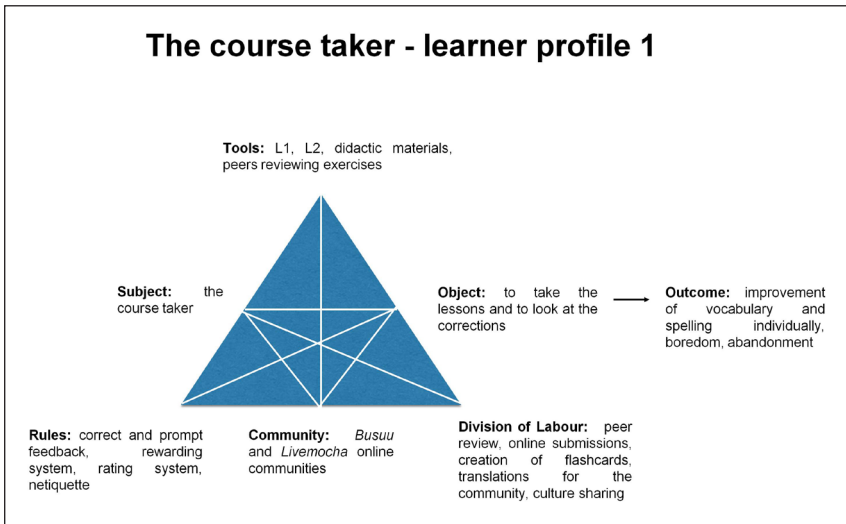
The course taker - learner profile 1

Tools: L1, L2, didactic materials, peers reviewing exercises

Subject: the course taker

Object: to take the lessons and to look at the corrections

Outcome: improvement of vocabulary and spelling individually, boredom, abandonment

Rules: correct and prompt feedback, rewarding system, rating system, netiquette

Community: Busuu and Livemocha online communities

Division of Labour: peer review, online submissions, creation of flashcards, translations for the community, culture sharing